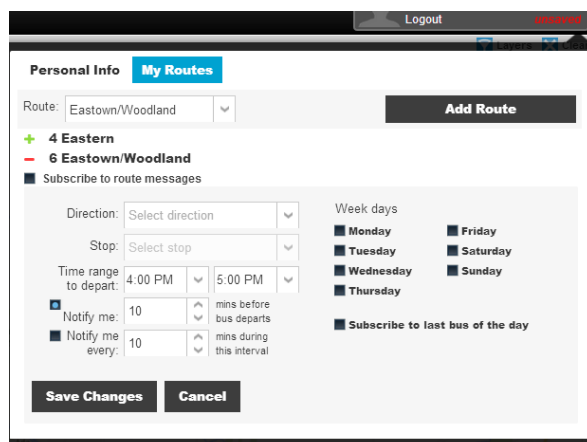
Logout

Layers

Personal Info My Routes

Route: Eastown/Woodland

Add Route

+ 4 Eastern

− 6 Eastown/Woodland

Subscribe to route messages

Direction: Select direction

Stop: Select stop

Time range to depart: 4:00 PM 5:00 PM

Notify me: 10 mins before bus departs

Notify me every: 10 mins during this interval

Week days

Monday

Tuesday

Wednesday

Thursday

Friday

Saturday

Sunday

Subscribe to last bus of the day

Save Changes Cancel